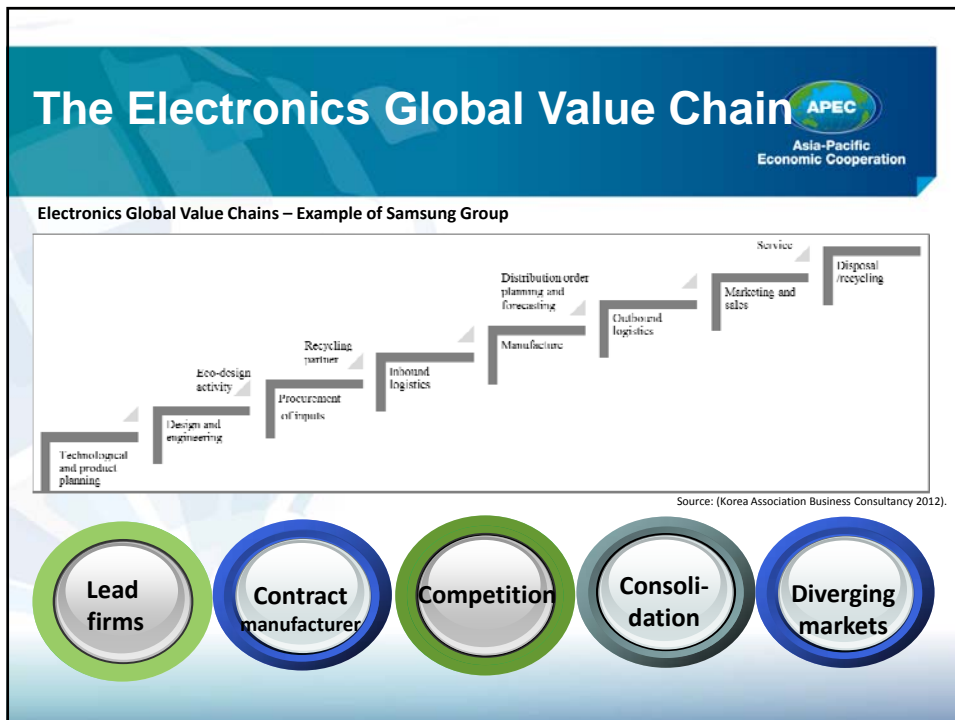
The Electronics Global Value Chain

APEC
Asia-Pacific Economic Cooperation

Electronics Global Value Chains – Example of Samsung Group

Technological and product planning

Eco-design activity

Design and engineering

Recycling partner

Procurement of inputs

Inbound logistics

Distribution order planning and forecasting

Manufacture

Outbound logistics

Service

Marketing and sales

Disposal /recycling

Source: (Korea Association Business Consultancy 2012).

Lead firms

Contract manufacturer

Competition

Consoli-dation

Diverging markets